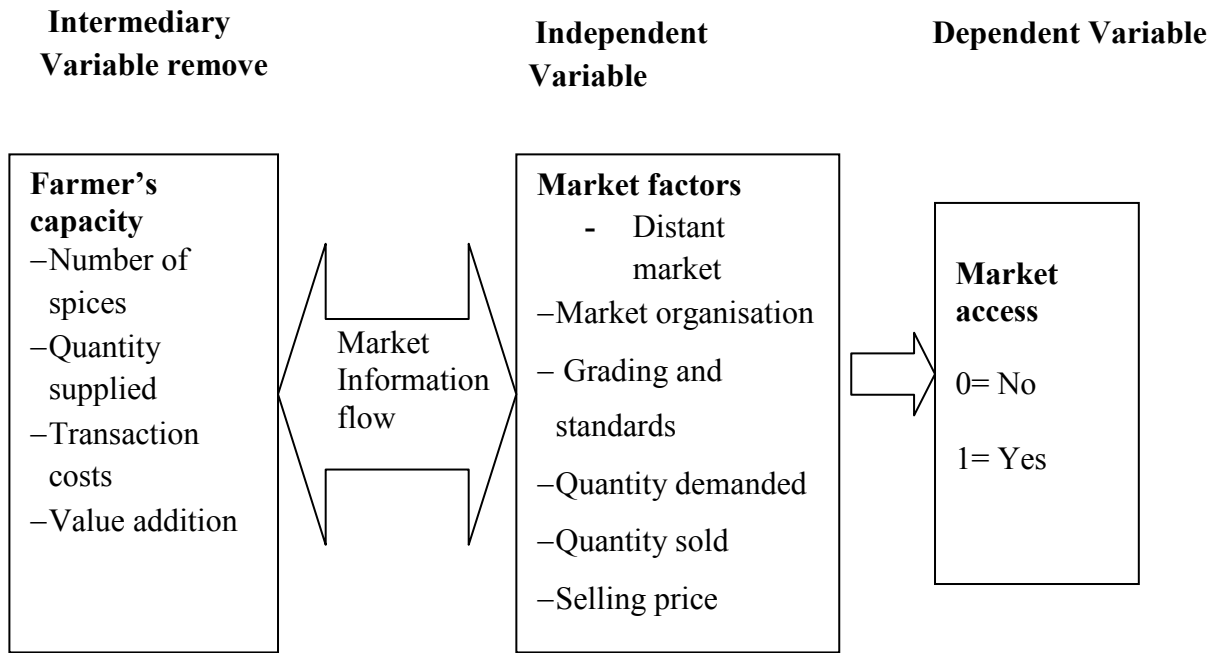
Intermediary Variable remove

Independent Variable

Dependent Variable

Farmer's capacity
–Number of spices
–Quantity supplied
–Transaction costs
–Value addition

Market Information flow

Market factors
- Distant market
–Market organisation
– Grading and standards
–Quantity demanded
–Quantity sold
–Selling price

Market access
0= No
1= Yes